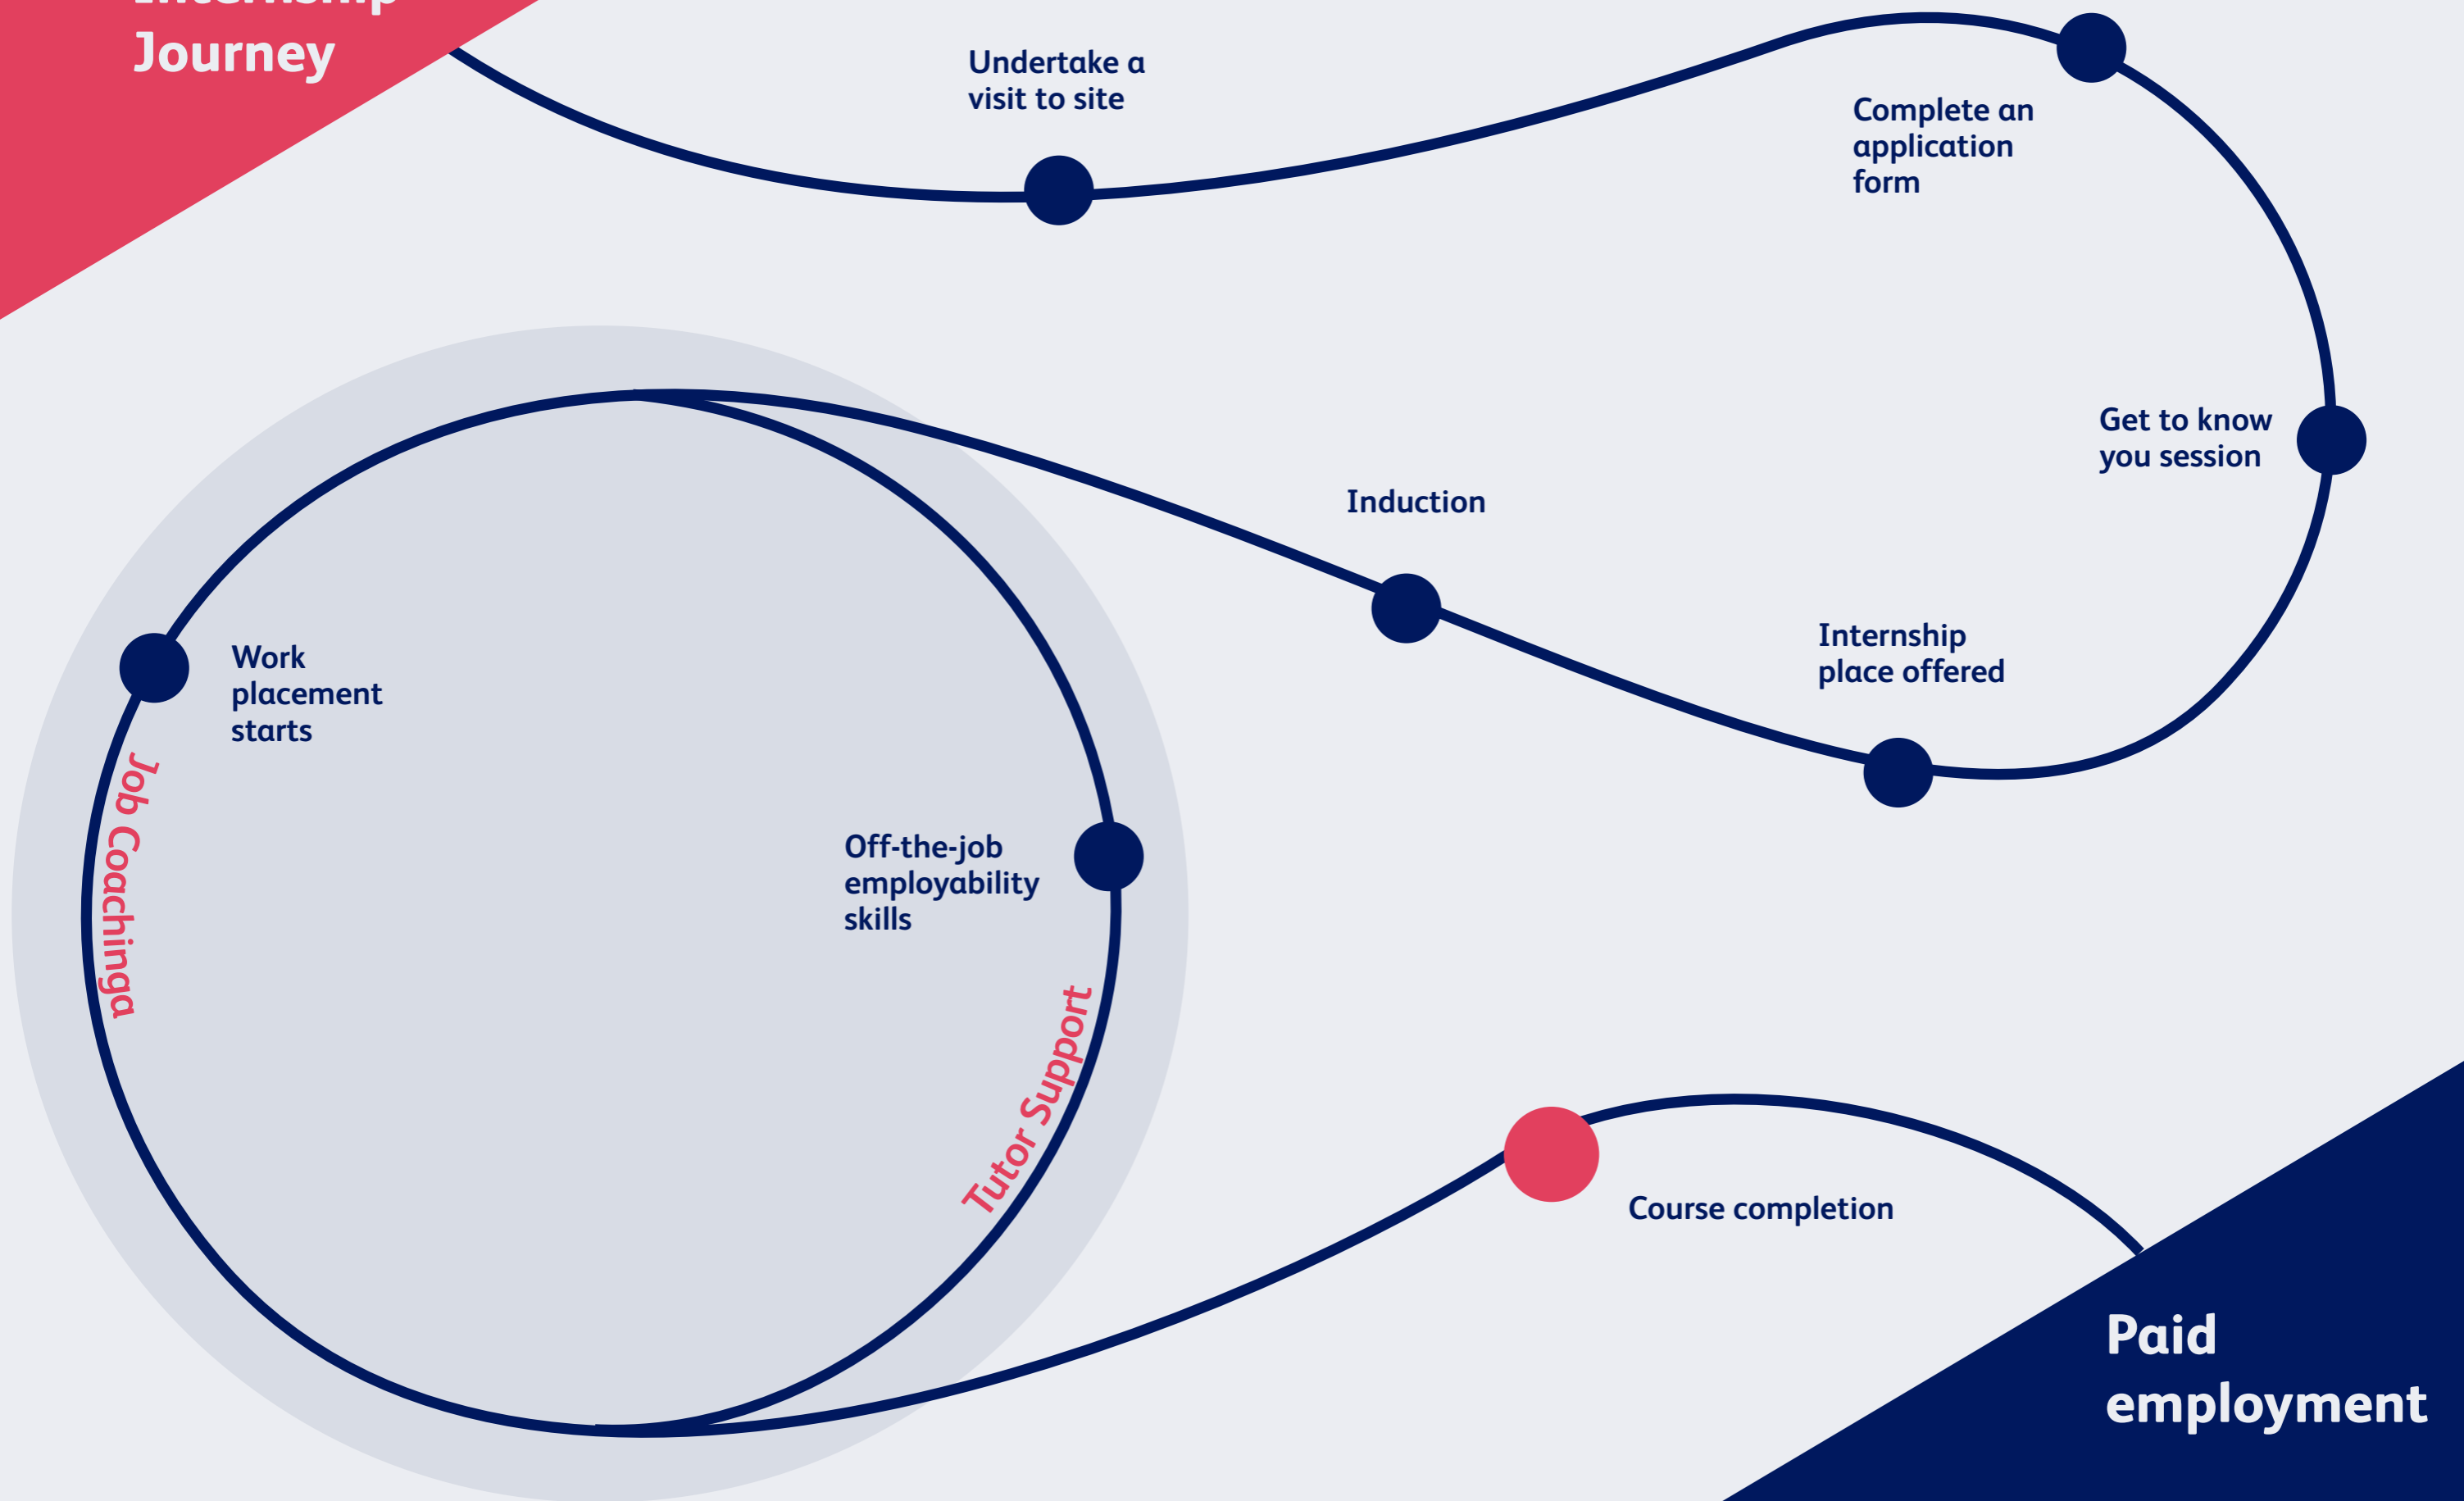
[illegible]
Journey

Undertake a visit to site

Complete an application form

Get to know you session

Induction

Internship place offered

Work placement starts

Job Coachinga

Off-the-job employability skills

Tutor Support

Course completion

Paid employment